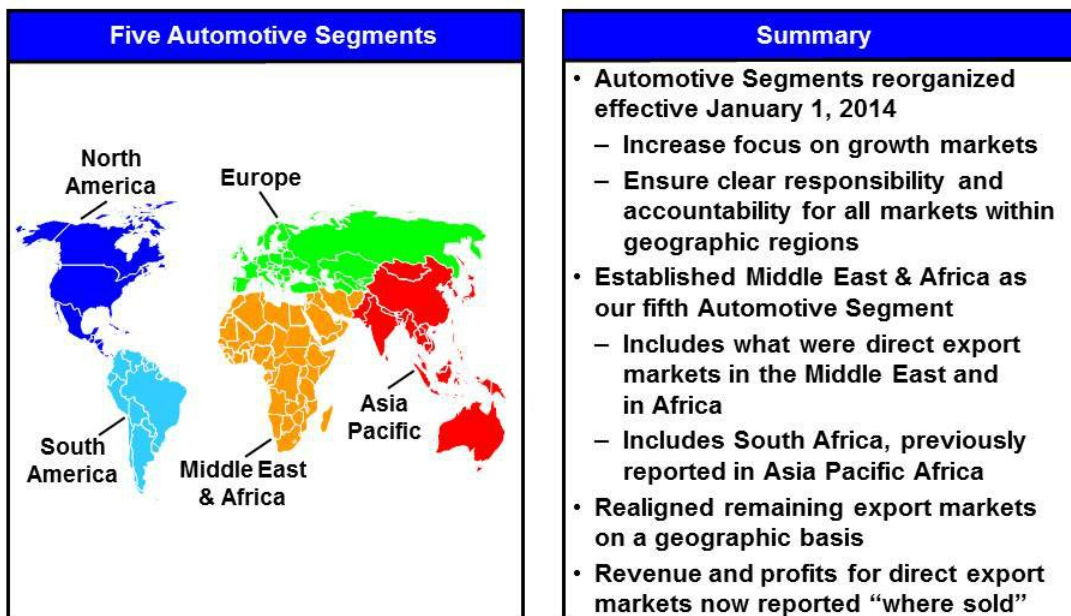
Five Automotive Segments

North America

Europe

Asia Pacific

South America

Middle East & Africa

Summary

• Automotive Segments reorganized effective January 1, 2014
– Increase focus on growth markets
– Ensure clear responsibility and accountability for all markets within geographic regions
• Established Middle East & Africa as our fifth Automotive Segment
– Includes what were direct export markets in the Middle East and in Africa
– Includes South Africa, previously reported in Asia Pacific Africa
• Realigned remaining export markets on a geographic basis
• Revenue and profits for direct export markets now reported "where sold"